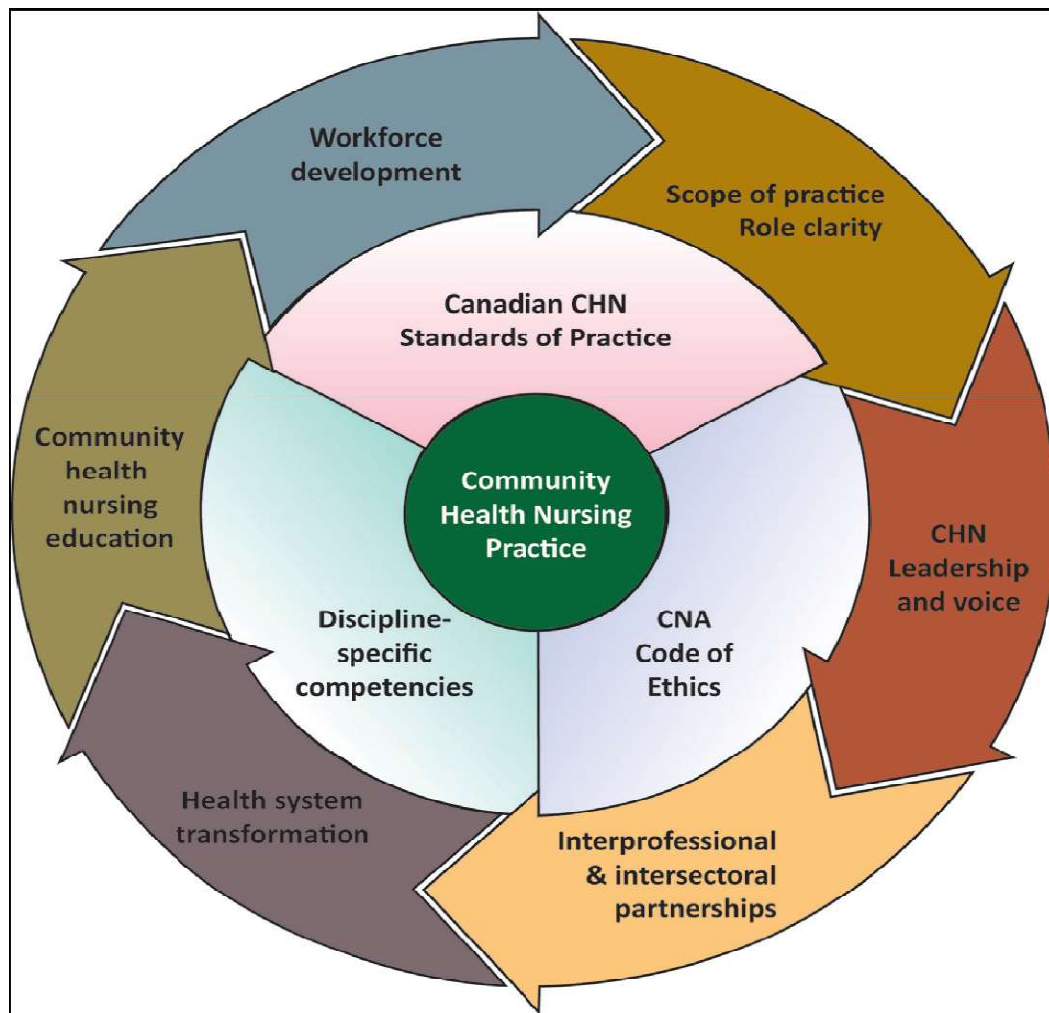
Workforce development

Scope of practice
Role clarity

CHN Leadership and voice

Interprofessional & intersectoral partnerships

Health system transformation

Community health nursing education

Canadian CHN Standards of Practice

Community Health Nursing Practice

Discipline-specific competencies

CNA Code of Ethics